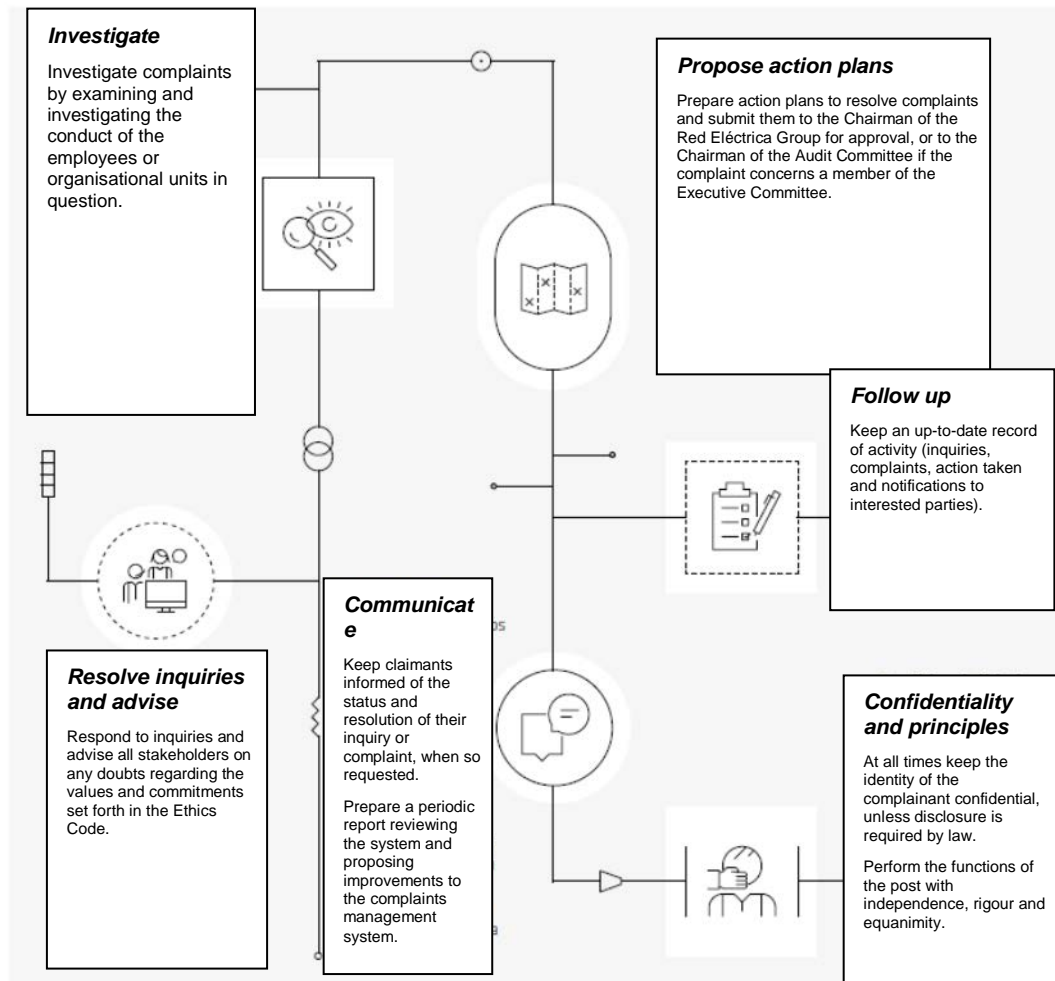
Investigate

Investigate complaints by examining and investigating the conduct of the employees or organisational units in question.

Propose action plans

Prepare action plans to resolve complaints and submit them to the Chairman of the Red Eléctrica Group for approval, or to the Chairman of the Audit Committee if the complaint concerns a member of the Executive Committee.

Follow up

Keep an up-to-date record of activity (inquiries, complaints, action taken and notifications to interested parties).

Communicat e

Keep claimants informed of the status and resolution of their inquiry or complaint, when so requested.

Prepare a periodic report reviewing the system and proposing improvements to the complaints management system.

Resolve inquiries and advise

Respond to inquiries and advise all stakeholders on any doubts regarding the values and commitments set forth in the Ethics Code.

Confidentiality and principles

At all times keep the identity of the complainant confidential, unless disclosure is required by law.

Perform the functions of the post with independence, rigour and equanimity.